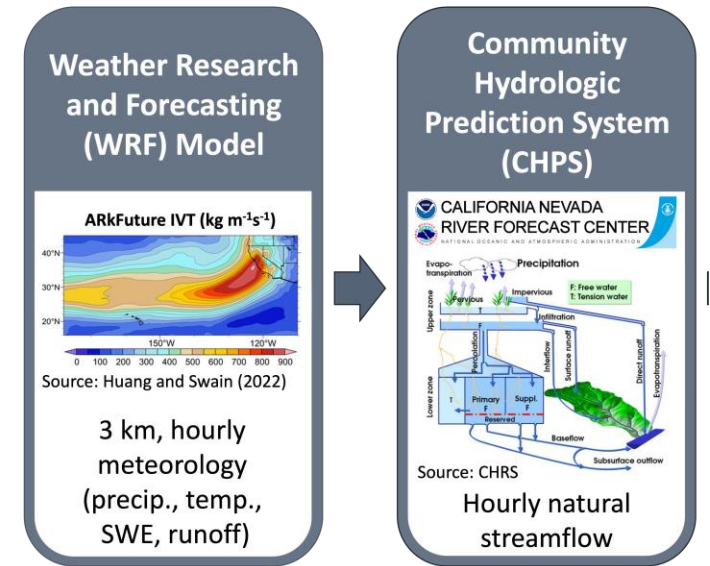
Weather Research and Forecasting (WRF) Model

ARkFuture IVT (kg m$^{-1}$s$^{-1}$)

40°N

30°N

20°N

150°W

120°W

0 100 200 300 400 500 600 700 800 900

Source: Huang and Swain (2022)

3 km, hourly meteorology (precip., temp., SWE, runoff)

Community Hydrologic Prediction System (CHPS)

CALIFORNIA NEVADA RIVER FORECAST CENTER

NATIONAL OCEANIC AND ATMOSPHERIC ADMINISTRATION

Evapo-transpiration

Precipitation

Pervious

Impervious

F: Free water
T: Tension water

Upper zone

T

F

Infiltration

Percolation

Interflow

Surface runoff

Direct runoff

Evapotranspiration

Lower zone

T

Primary F

Suppl.

Reserved

Baseflow

Subsurface outflow

Source: CHRS

Hourly natural streamflow